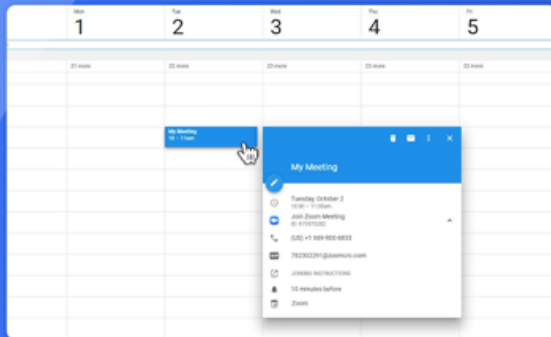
Mon
1

Tue
2

Wed
3

Thu
4

Fri
5

21 more

22 more

23 more

23 more

22 more

My Meeting
10 – 11am

My Meeting

Tuesday, October 2
10:00 – 11:00am

Join Zoom Meeting
ID: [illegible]

(US) +1 669-900-6833

782302291@zoomcrc.com

JOINING INSTRUCTIONS

10 minutes before

Zoom